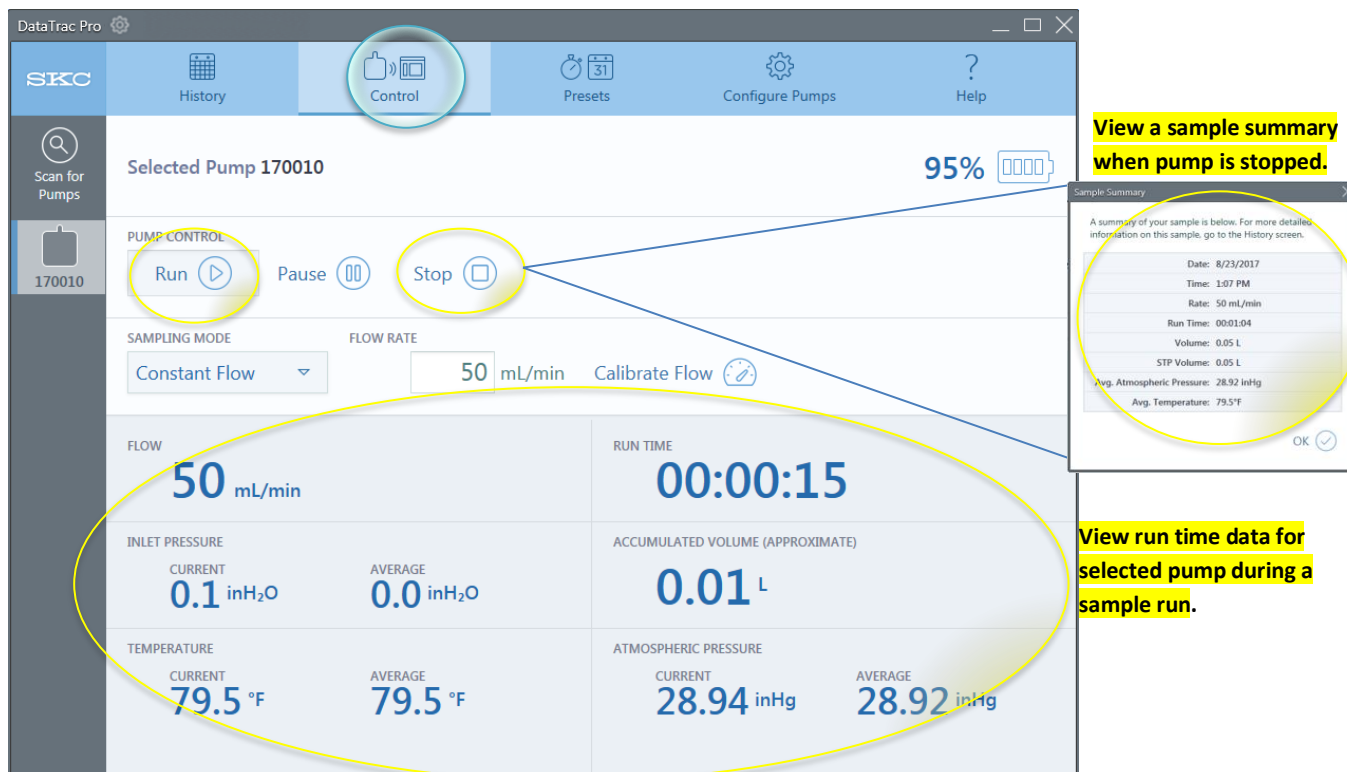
DataTrac Pro

SKC

History

Control

Presets

Configure Pumps

Help

Scan for Pumps

170010

Selected Pump 170010

95%

PUMP CONTROL

Run

Pause

Stop

SAMPLING MODE

Constant Flow

FLOW RATE

50 mL/min

Calibrate Flow

FLOW

50 mL/min

RUN TIME

00:00:15

INLET PRESSURE

CURRENT

0.1 $inH_2O$

AVERAGE

0.0 $inH_2O$

ACCUMULATED VOLUME (APPROXIMATE)

0.01 L

TEMPERATURE

CURRENT

79.5 °F

AVERAGE

79.5 °F

ATMOSPHERIC PRESSURE

CURRENT

28.94 inHg

AVERAGE

28.92 inHg

View a sample summary when pump is stopped.

Sample Summary

A summary of your sample is below. For more detailed information on this sample, go to the History screen.

| | |
|---|---|
| Date: | 8/23/2017 |
| Time: | 1:07 PM |
| Rate: | 50 mL/min |
| Run Time: | 00:01:04 |
| Volume: | 0.05 L |
| STP Volume: | 0.05 L |
| Avg. Atmospheric Pressure: | 28.92 inHg |
| Avg. Temperature: | 79.5°F |

OK

View run time data for selected pump during a sample run.